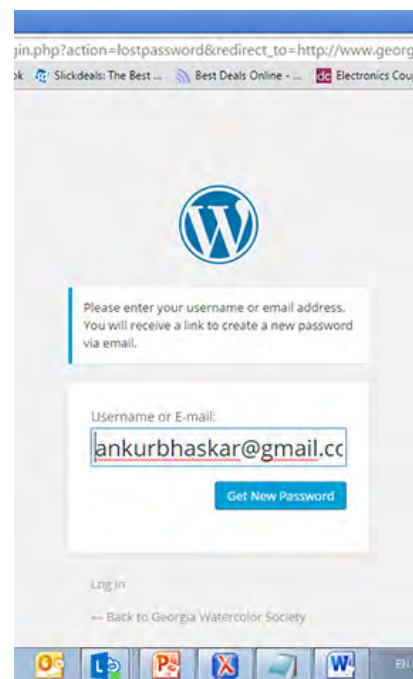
gin.php?action=lostpassword&redirect_to=http://www.georg

ok Slickdeals: The Best ... Best Deals Online - ... Electronics Cou

Please enter your username or email address. You will receive a link to create a new password via email.

Username or E-mail:

ankurbhaskar@gmail.cc

Get New Password

Log in

← Back to Georgia Watercolor Society

EN